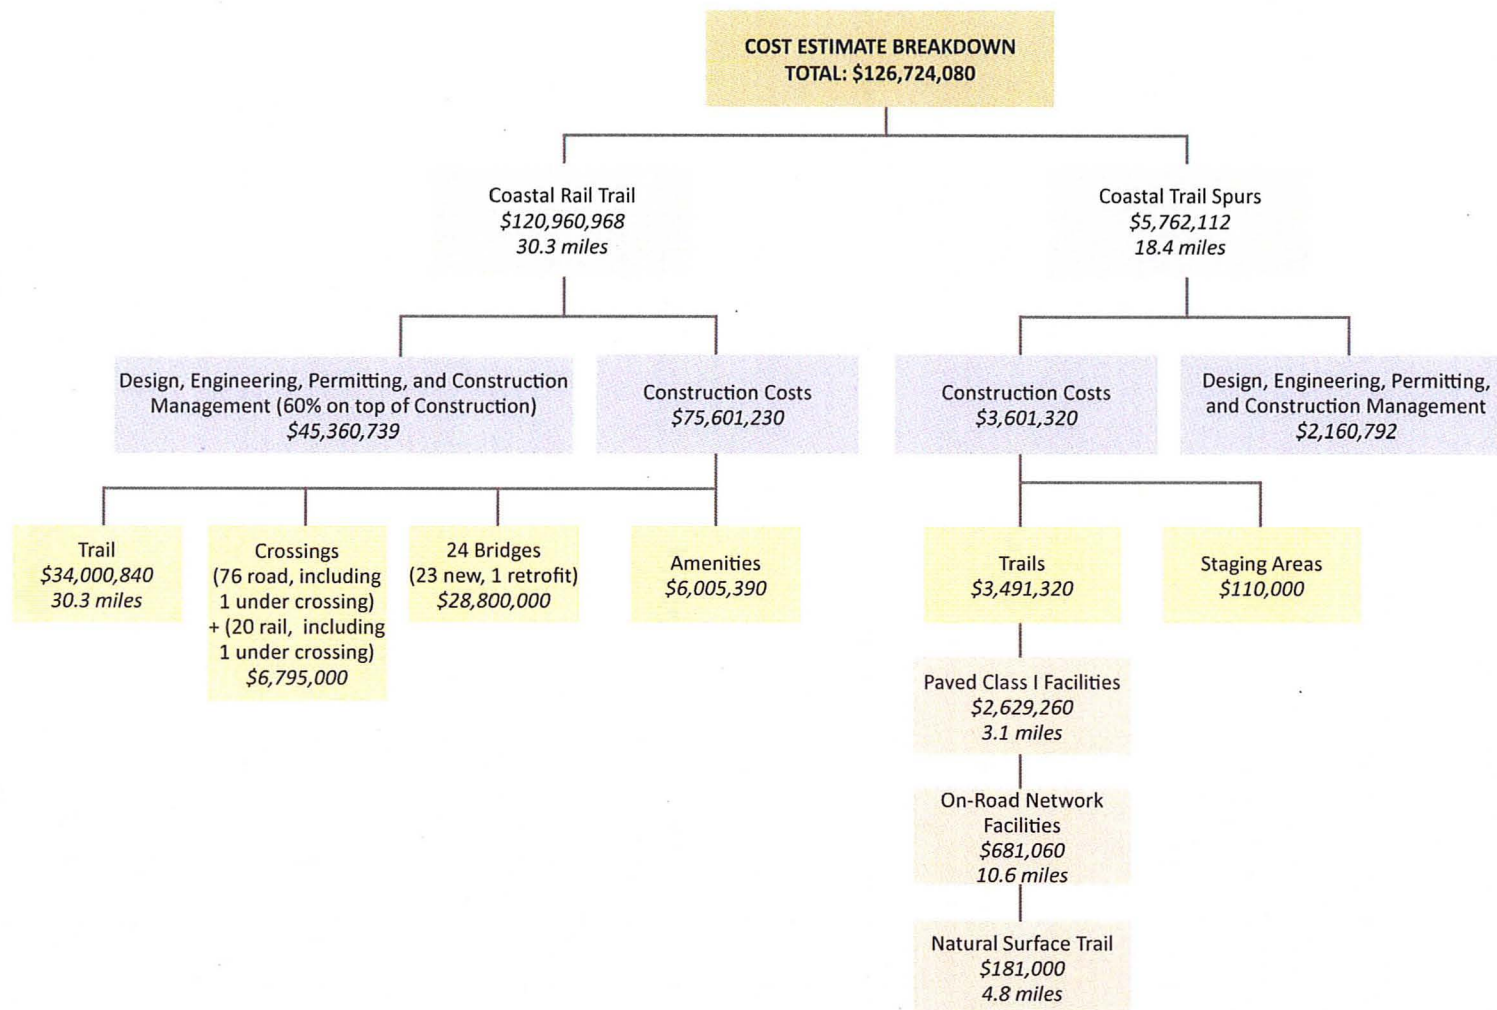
COST ESTIMATE BREAKDOWN
TOTAL: \$126,724,080

Coastal Rail Trail
\$120,960,968
30.3 miles

Coastal Trail Spurs
\$5,762,112
18.4 miles

Design, Engineering, Permitting, and Construction Management (60% on top of Construction)
\$45,360,739

Construction Costs
\$75,601,230

Construction Costs
\$3,601,320

Design, Engineering, Permitting, and Construction Management
\$2,160,792

Trail
\$34,000,840
30.3 miles

Crossings
(76 road, including 1 under crossing) + (20 rail, including 1 under crossing)
\$6,795,000

24 Bridges
(23 new, 1 retrofit)
\$28,800,000

Amenities
\$6,005,390

Trails
\$3,491,320

Staging Areas
\$110,000

Paved Class I Facilities
\$2,629,260
3.1 miles

On-Road Network Facilities
\$681,060
10.6 miles

Natural Surface Trail
\$181,000
4.8 miles